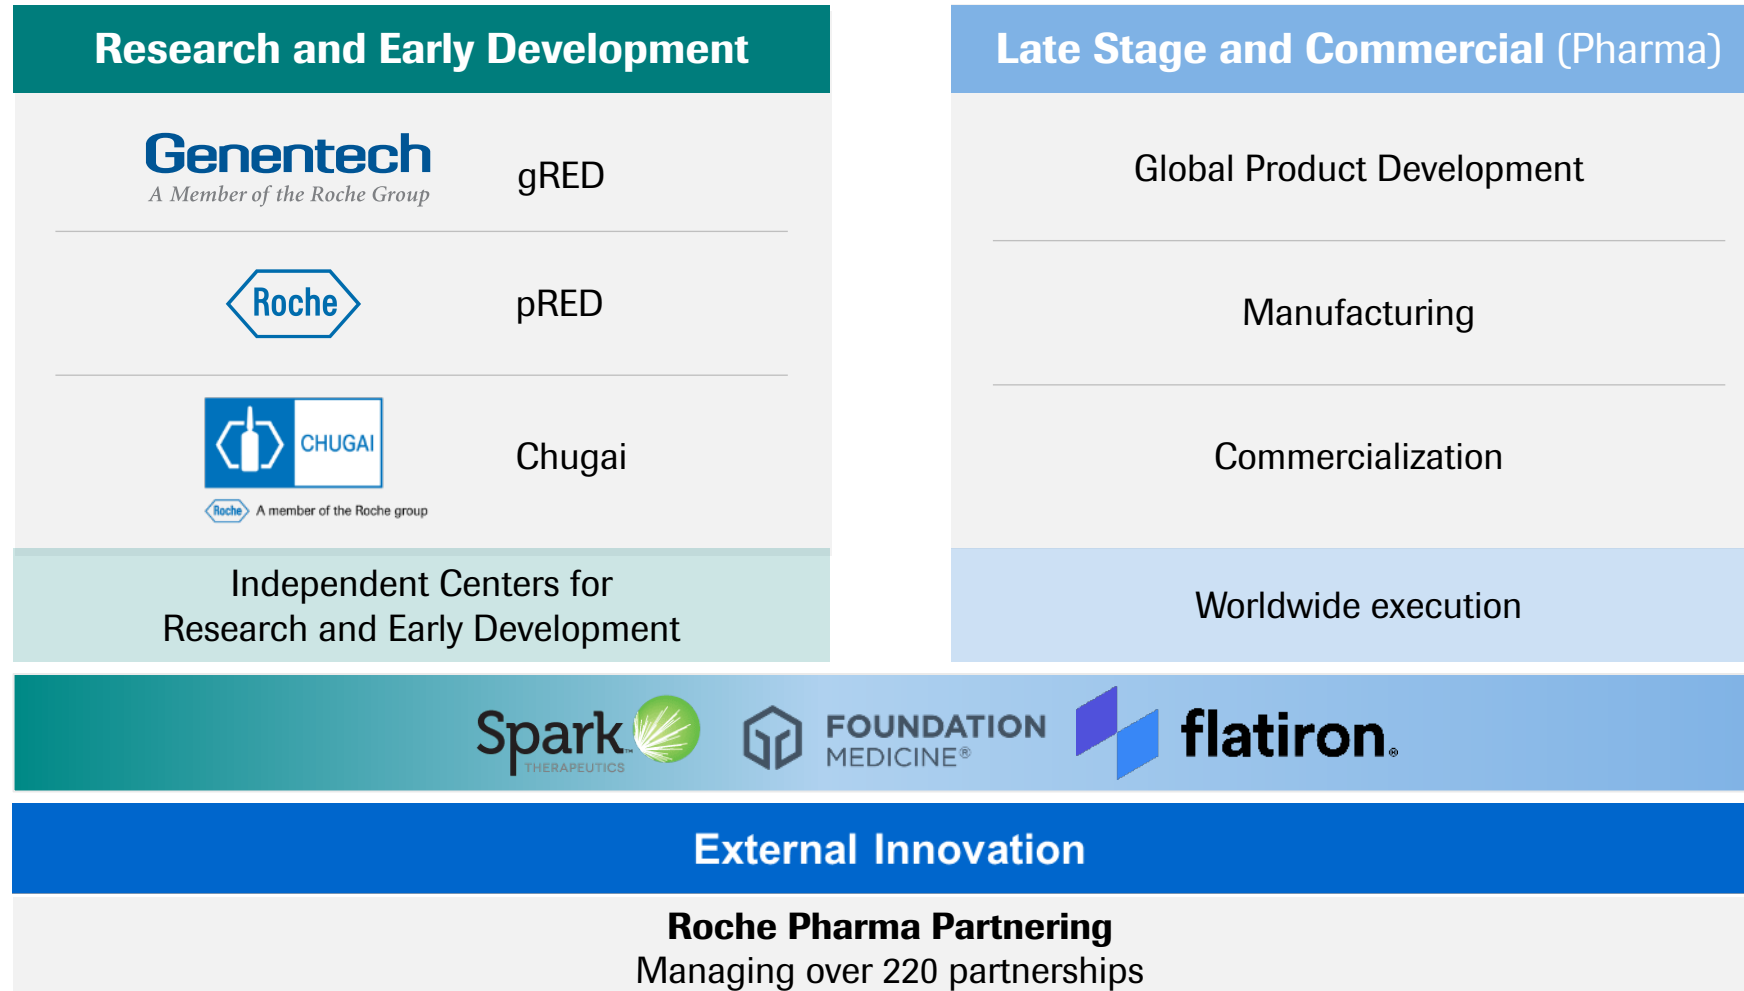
Research and Early Development

Genentech
A Member of the Roche Group

gRED

Roche

pRED

CHUGAI
Roche A member of the Roche group

Chugai

Independent Centers for Research and Early Development

Late Stage and Commercial (Pharma)

Global Product Development

Manufacturing

Commercialization

Worldwide execution

Spark THERAPEUTICS

FOUNDATION MEDICINE®

flatiron.

External Innovation

Roche Pharma Partnering
Managing over 220 partnerships